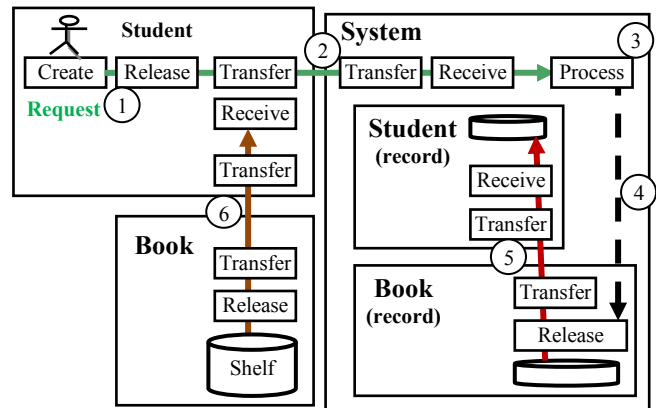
Student

Create Release Transfer

Request 1

Receive

Transfer

2

System

Transfer Receive Process

3

Student (record)

Receive

Transfer

4

5

6

Book

Transfer

Release

Shelf

Book (record)

Transfer

Release